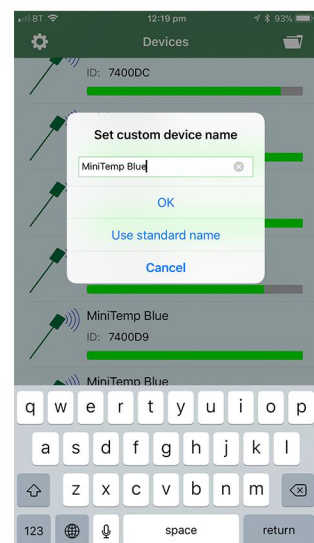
BT 12:19 pm 93%

Devices

ID: 7400DC

Set custom device name

MiniTemp Blue

OK

Use standard name

Cancel

MiniTemp Blue
ID: 7400D9

MiniTemp Blue

q w e r t y u i o p
a s d f g h j k l
z x c v b n m
123 space return